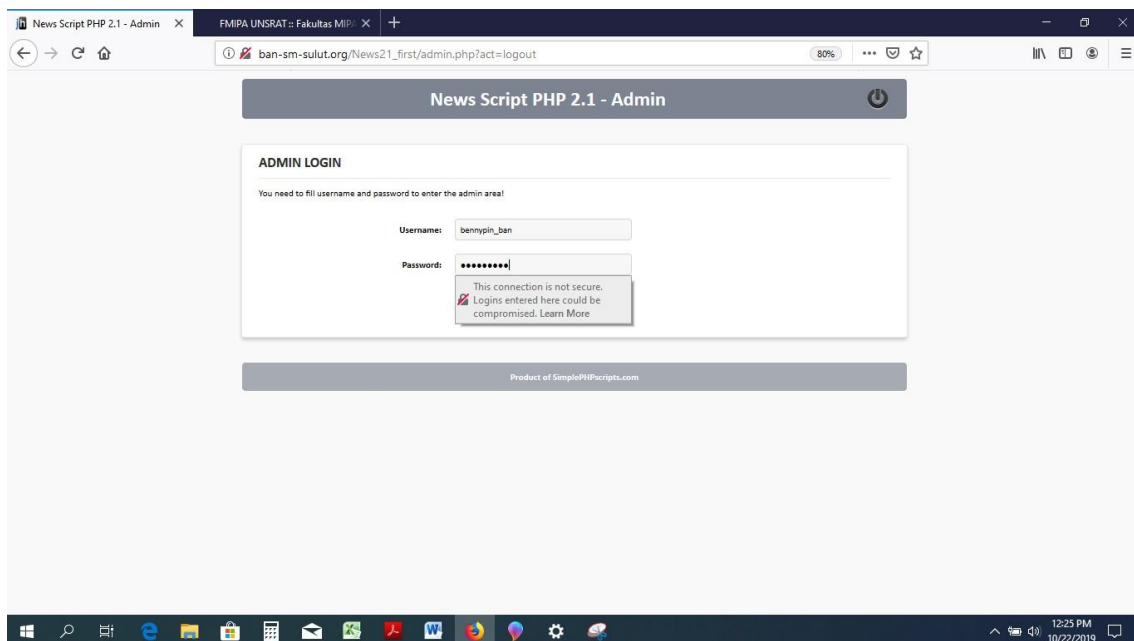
News Script PHP 2.1 - Admin ×

FMIPA UNSRAT :: Fakultas MIPA ×

ban-sm-sulut.org/News21_first/admin.php?act=logout

80%

News Script PHP 2.1 - Admin

ADMIN LOGIN

You need to fill username and password to enter the admin area!

Username: bennypin_ban

Password: •••••••••

This connection is not secure. Logins entered here could be compromised. Learn More

Product of SimplePHPscripts.com

12:25 PM
10/22/2019